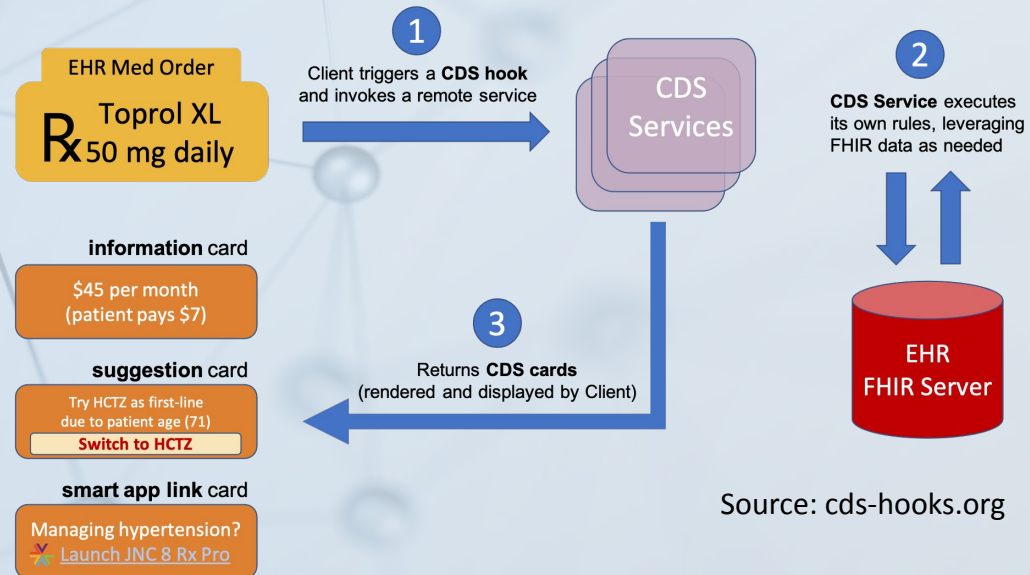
EHR Med Order

Rx Toprol XL 50 mg daily

1

Client triggers a **CDS hook** and invokes a remote service

CDS Services

2

**CDS Service** executes its own rules, leveraging FHIR data as needed

**information** card

$45 per month (patient pays $7)

3

Returns **CDS cards** (rendered and displayed by Client)

EHR FHIR Server

**suggestion** card

Try HCTZ as first-line due to patient age (71)

Switch to HCTZ

**smart app link** card

Managing hypertension?

Launch JNC 8 Rx Pro

Source: cds-hooks.org